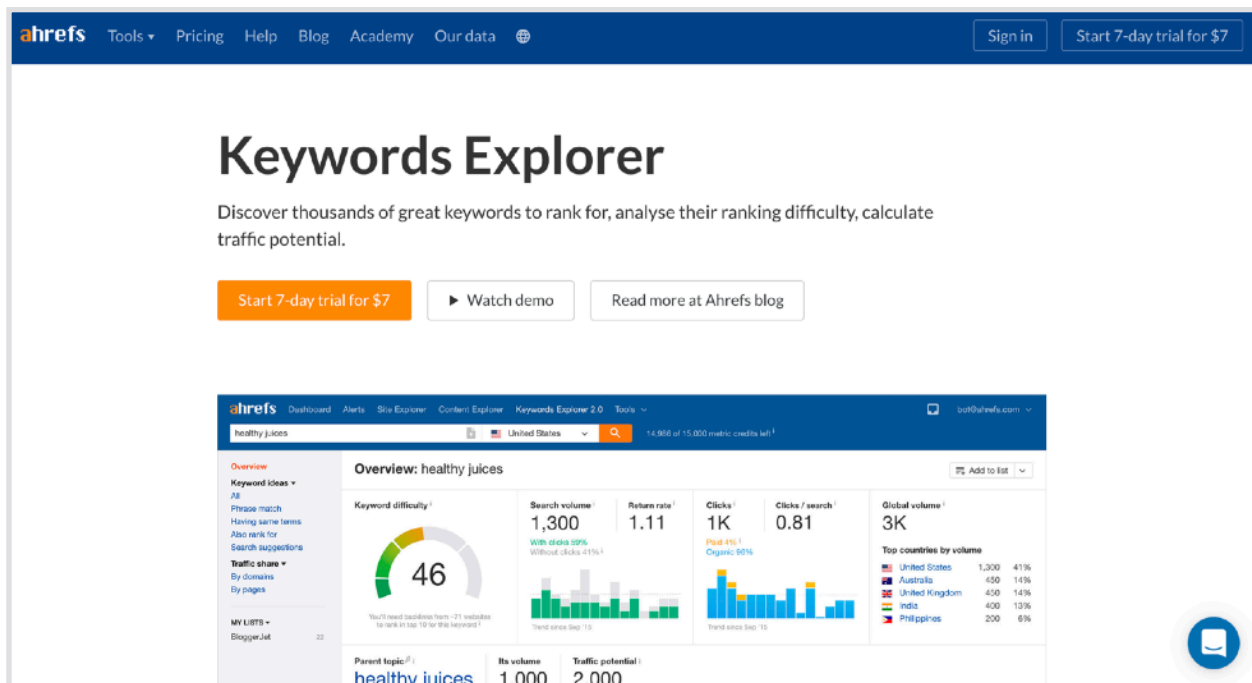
ahrefs Tools ▾ Pricing Help Blog Academy Our data

Sign in Start 7-day trial for $7

Keywords Explorer

Discover thousands of great keywords to rank for, analyse their ranking difficulty, calculate traffic potential.

Start 7-day trial for $7 ▶ Watch demo Read more at Ahrefs blog

ahrefs Dashboard Alerts Site Explorer Content Explorer Keywords Explorer 2.0 Tools

bot@ahrefs.com

healthy juices United States

14,986 of 15,000 metric credits left

Overview
Keyword ideas ▾
All
Phrase match
Having same terms
Also rank for
Search suggestions
Traffic share ▾
By domains
By pages

MY LISTS ▾
BloggerJet 22

Overview: healthy juices

Add to list

Keyword difficulty
46
You'll need backlinks from ~21 websites to rank in top 10 for this keyword

Search volume
1,300
With clicks 59%
Without clicks 41%

Return rate
1.11

Trend since Sep '15

Clicks
1K
Paid 4%
Organic 96%

Clicks / search
0.81

Trend since Sep '15

Global volume
3K

Top countries by volume

| United States | 1,300 | 41% |
|---|---|---|
| Australia | 450 | 14% |
| United Kingdom | 450 | 14% |
| India | 400 | 13% |
| Philippines | 200 | 6% |

Parent topic
healthy juices

Its volume
1,000

Traffic potential
2,000